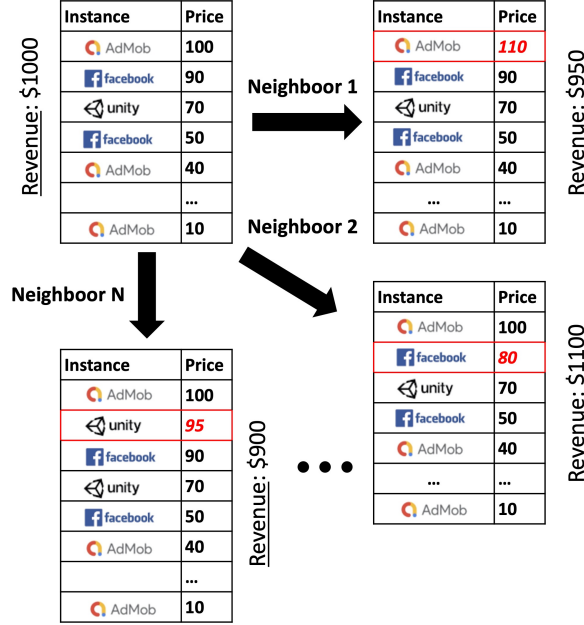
Revenue: $1000

| Instance | Price |
|---|---|
| AdMob | 100 |
| facebook | 90 |
| unity | 70 |
| facebook | 50 |
| AdMob | 40 |
|  | ... |
| AdMob | 10 |

Neighboor 1

| Instance | Price |
|---|---|
| AdMob | 110 |
| facebook | 90 |
| unity | 70 |
| facebook | 50 |
| AdMob | 40 |
|  | ... |
| AdMob | 10 |

Revenue: $950

Neighboor 2

Neighboor N

| Instance | Price |
|---|---|
| AdMob | 100 |
| facebook | 80 |
| unity | 70 |
| facebook | 50 |
| AdMob | 40 |
|  | ... |
| AdMob | 10 |

Revenue: $1100

| Instance | Price |
|---|---|
| AdMob | 100 |
| unity | 95 |
| facebook | 90 |
| unity | 70 |
| facebook | 50 |
| AdMob | 40 |
|  | ... |
| AdMob | 10 |

Revenue: $900

• • •